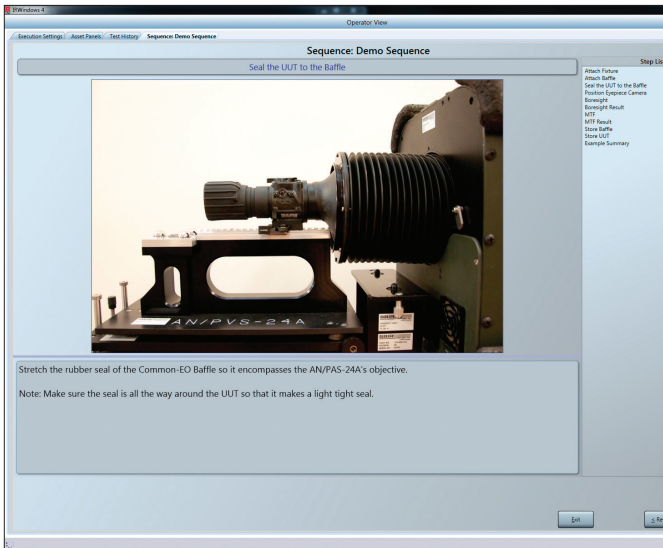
IRWindows 4

Operator View

Execution Settings | Asset Panels | Test History | Sequence: Demo Sequence

Sequence: Demo Sequence

Seal the UUT to the Baffle

AN/PVS-24A

Stretch the rubber seal of the Common-EO Baffle so it encompasses the AN/PAS-24A's objective.

Note: Make sure the seal is all the way around the UUT so that it makes a light tight seal.

Step Lis

Attach Fixture
Attach Baffle
Seal the UUT to the Baffle
Position Eyepiece Camera
Boresight
Boresight Result
MTF
MTF Result
Store Baffle
Store UUT
Example Summary

Exit

< Re